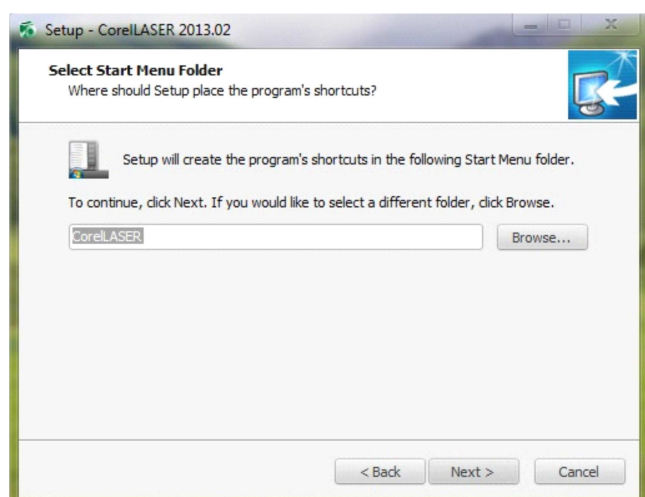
Setup - CorelLASER 2013.02

Select Start Menu Folder
Where should Setup place the program's shortcuts?

Setup will create the program's shortcuts in the following Start Menu folder.

To continue, click Next. If you would like to select a different folder, click Browse.

CorelLASER

Browse...

< Back

Next >

Cancel